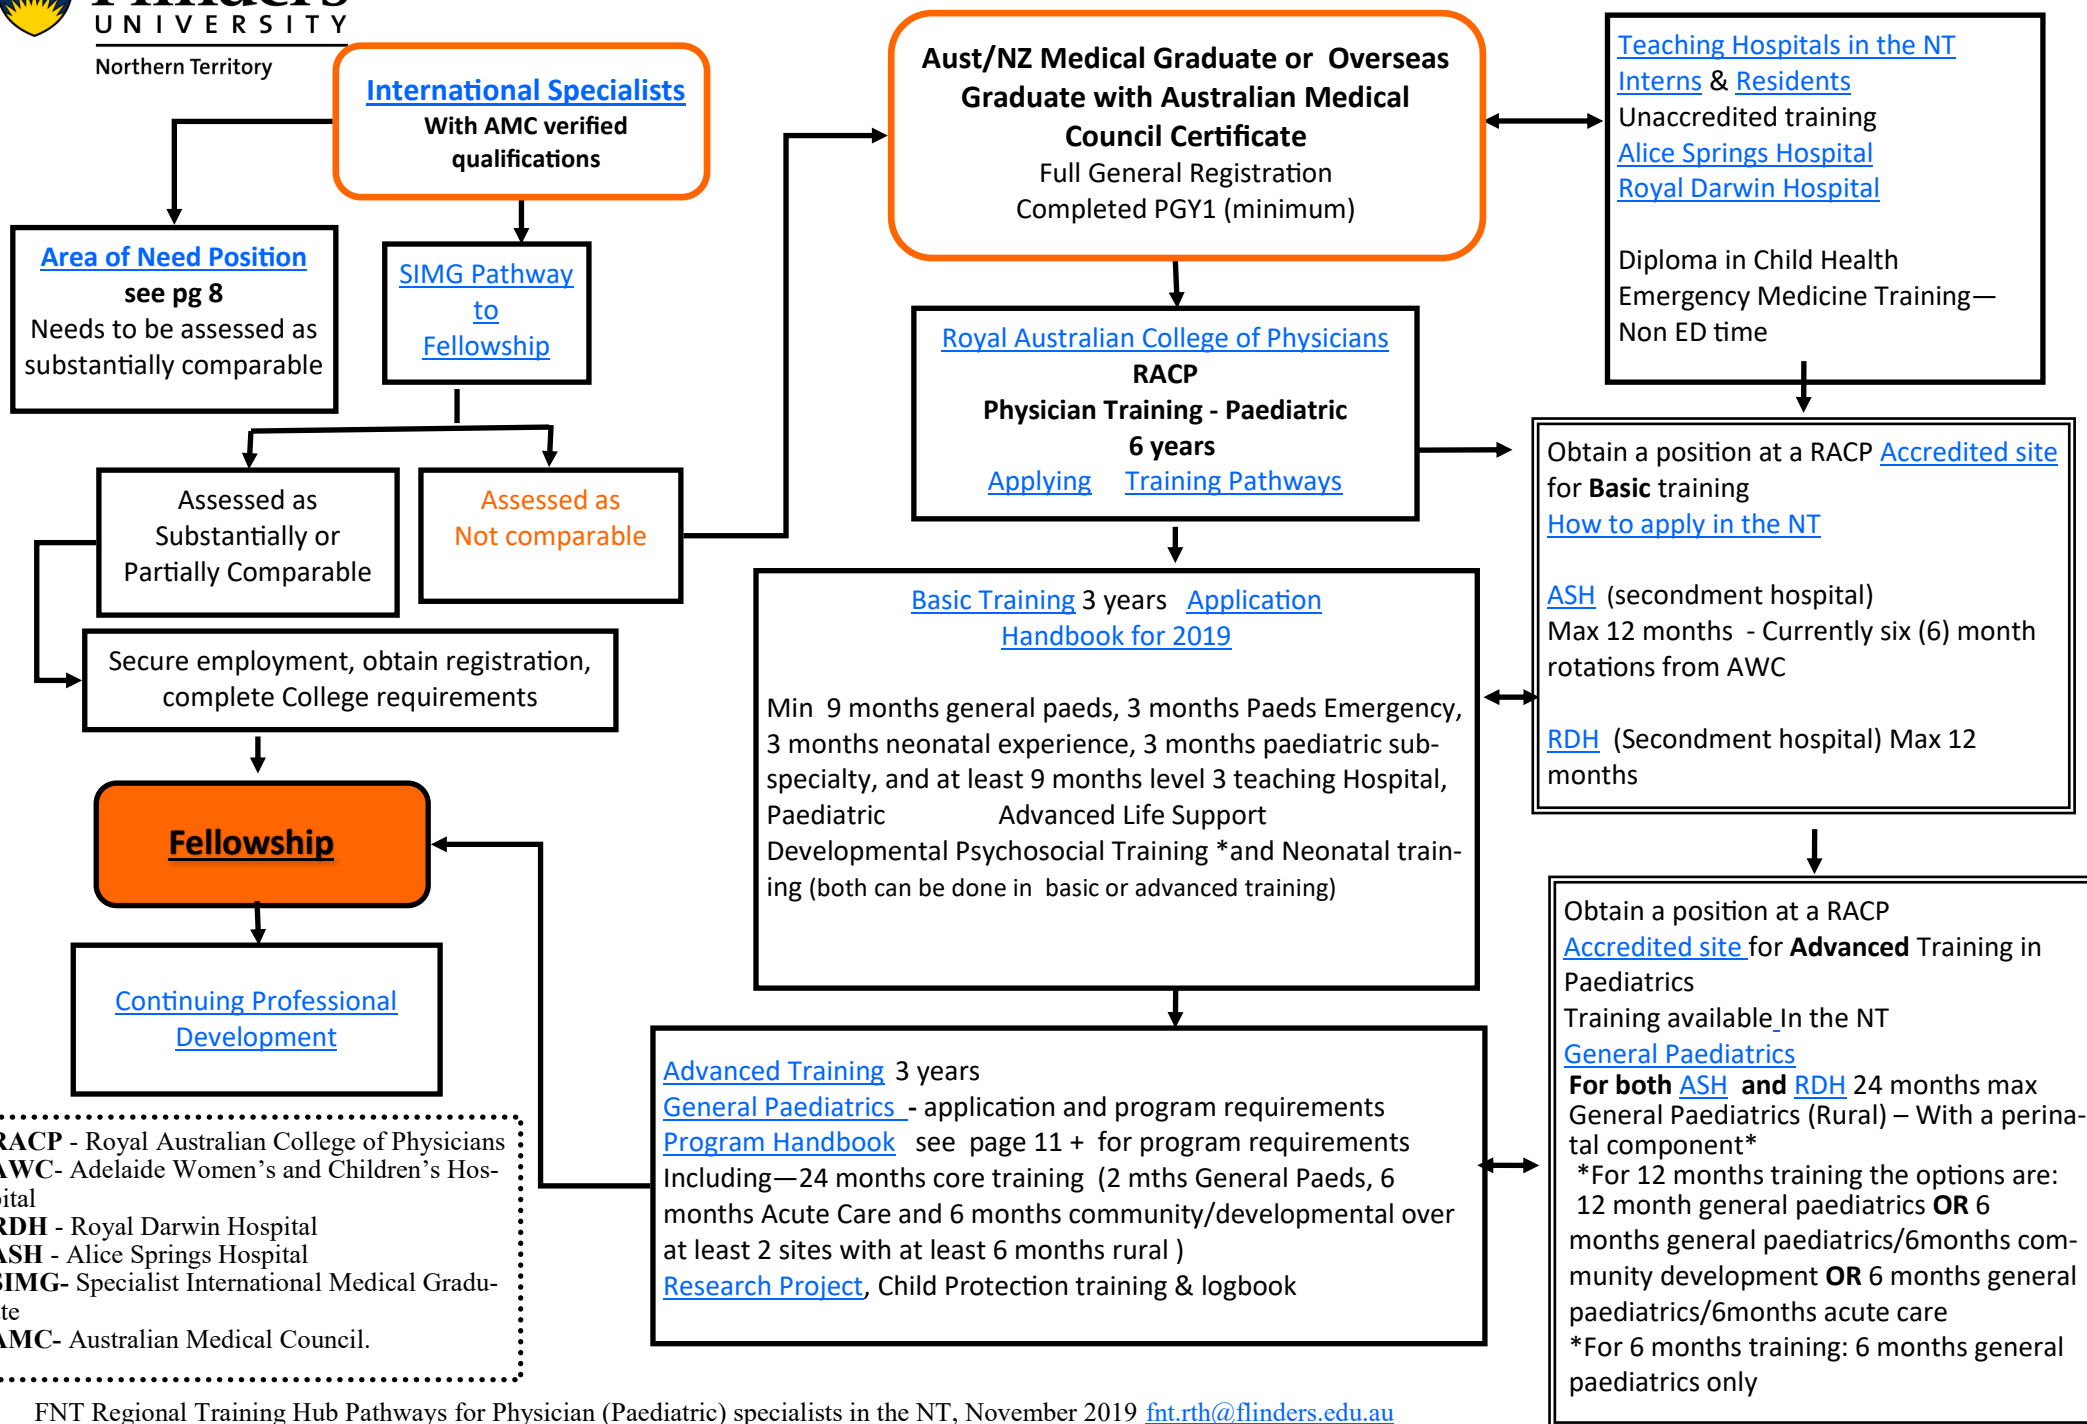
UNIVERSITY
Northern Territory

International Specialists
With AMC verified qualifications

Area of Need Position
see pg 8
Needs to be assessed as substantially comparable

SIMG Pathway to Fellowship

Assessed as Substantially or Partially Comparable

Assessed as Not comparable

Secure employment, obtain registration, complete College requirements

Fellowship

Continuing Professional Development

RACP - Royal Australian College of Physicians
AWC- Adelaide Women's and Children's Hospital
RDH - Royal Darwin Hospital
ASH - Alice Springs Hospital
SIMG- Specialist International Medical Graduate
AMC- Australian Medical Council.

Aust/NZ Medical Graduate or Overseas Graduate with Australian Medical Council Certificate
Full General Registration
Completed PGY1 (minimum)

Royal Australian College of Physicians
RACP
Physician Training - Paediatric
6 years
Applying Training Pathways

Basic Training 3 years Application Handbook for 2019

Min 9 months general paeds, 3 months Paeds Emergency, 3 months neonatal experience, 3 months paediatric subspecialty, and at least 9 months level 3 teaching Hospital, Paediatric Advanced Life Support
Developmental Psychosocial Training *and Neonatal training (both can be done in basic or advanced training)

Advanced Training 3 years
General Paediatrics - application and program requirements
Program Handbook see page 11 + for program requirements
Including—24 months core training (2 mths General Paeds, 6 months Acute Care and 6 months community/developmental over at least 2 sites with at least 6 months rural )
Research Project, Child Protection training & logbook

Teaching Hospitals in the NT
Interns & Residents
Unaccredited training
Alice Springs Hospital
Royal Darwin Hospital

Diploma in Child Health
Emergency Medicine Training—Non ED time

Obtain a position at a RACP Accredited site for Basic training
How to apply in the NT

ASH (secondment hospital)
Max 12 months - Currently six (6) month rotations from AWC

RDH (Secondment hospital) Max 12 months

Obtain a position at a RACP Accredited site for Advanced Training in Paediatrics
Training available In the NT
General Paediatrics
For both ASH and RDH 24 months max
General Paediatrics (Rural) – With a perinatal component*
*For 12 months training the options are: 12 month general paediatrics OR 6 months general paediatrics/6months community development OR 6 months general paediatrics/6months acute care
*For 6 months training: 6 months general paediatrics only

FNT Regional Training Hub Pathways for Physician (Paediatric) specialists in the NT, November 2019 fnt.rth@flinders.edu.au